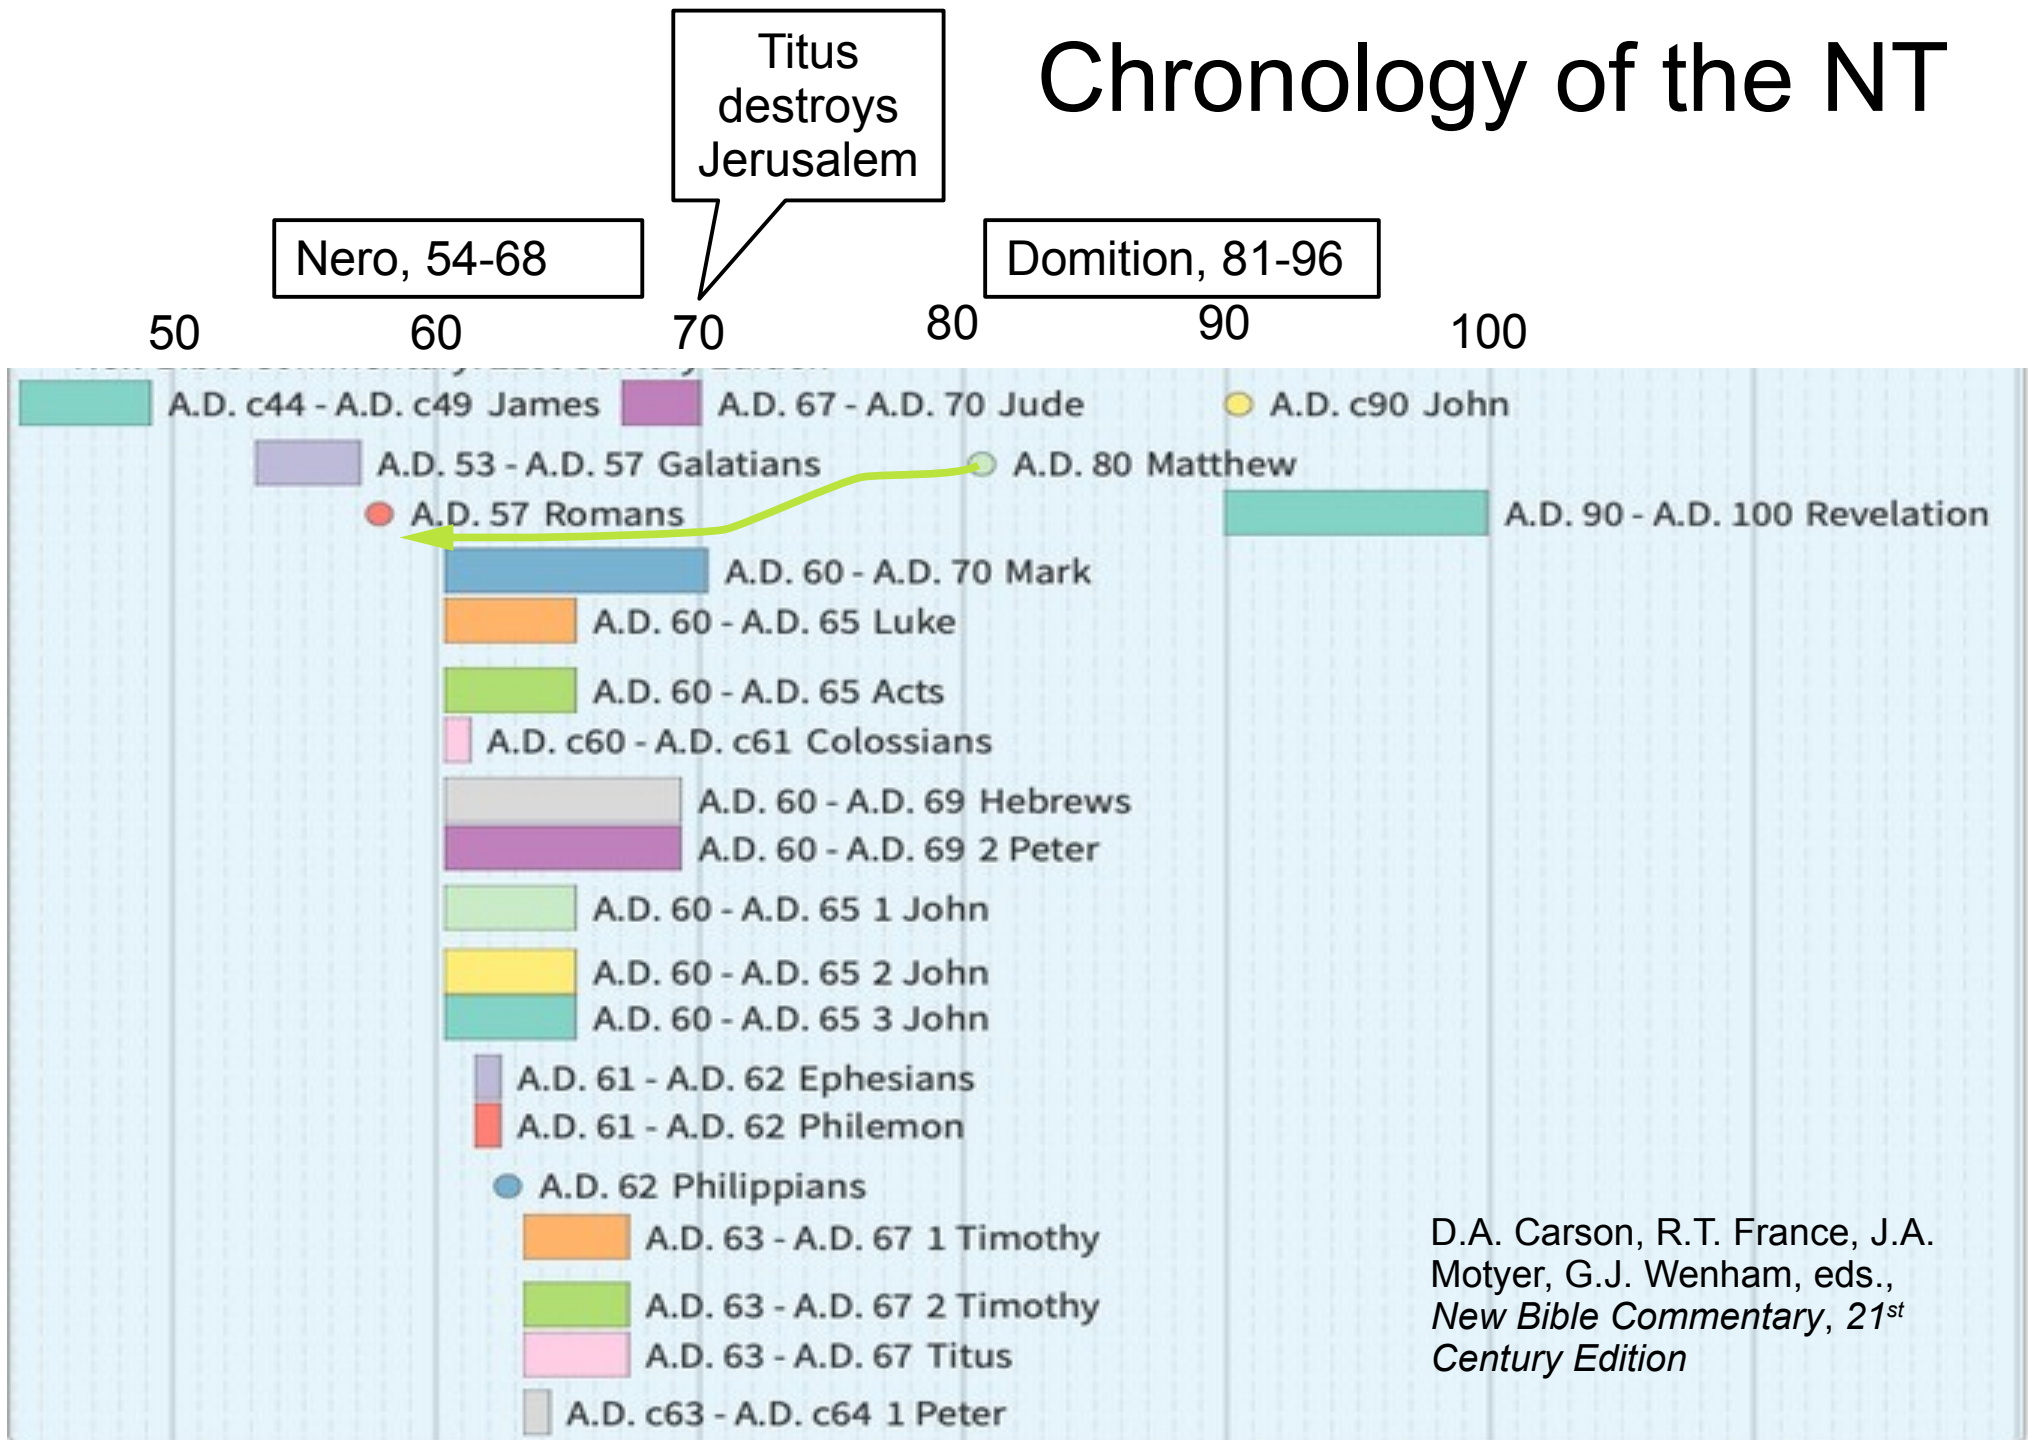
Chronology of the NT

Titus destroys Jerusalem

Nero, 54-68

Domition, 81-96

50 60 70 80 90 100

A.D. c44 - A.D. c49 James
A.D. 67 - A.D. 70 Jude
A.D. c90 John
A.D. 53 - A.D. 57 Galatians
A.D. 80 Matthew
A.D. 57 Romans
A.D. 90 - A.D. 100 Revelation
A.D. 60 - A.D. 70 Mark
A.D. 60 - A.D. 65 Luke
A.D. 60 - A.D. 65 Acts
A.D. c60 - A.D. c61 Colossians
A.D. 60 - A.D. 69 Hebrews
A.D. 60 - A.D. 69 2 Peter
A.D. 60 - A.D. 65 1 John
A.D. 60 - A.D. 65 2 John
A.D. 60 - A.D. 65 3 John
A.D. 61 - A.D. 62 Ephesians
A.D. 61 - A.D. 62 Philemon
A.D. 62 Philippians
A.D. 63 - A.D. 67 1 Timothy
A.D. 63 - A.D. 67 2 Timothy
A.D. 63 - A.D. 67 Titus
A.D. c63 - A.D. c64 1 Peter

D.A. Carson, R.T. France, J.A. Motyer, G.J. Wenham, eds., *New Bible Commentary*, *21$^{st}$ Century Edition*